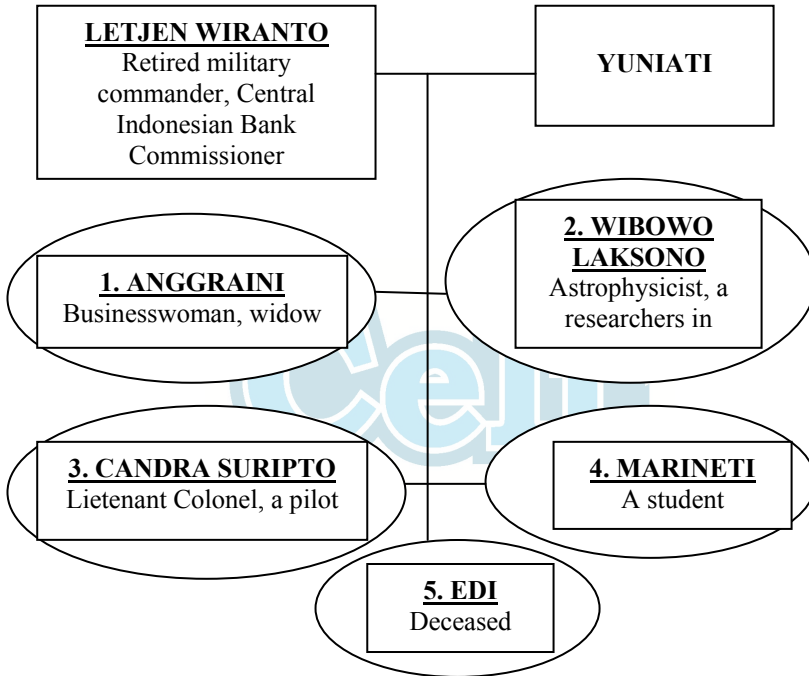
LETJEN WIRANTO
Retired military commander, Central Indonesian Bank Commissioner

YUNIATI

1. ANGGRAINI
Businesswoman, widow

2. WIBOWO LAKSONO
Astrophysicist, a researchers in

3. CANDRA SURIPTO
Lietenant Colonel, a pilot

4. MARINETI
A student

5. EDI
Deceased